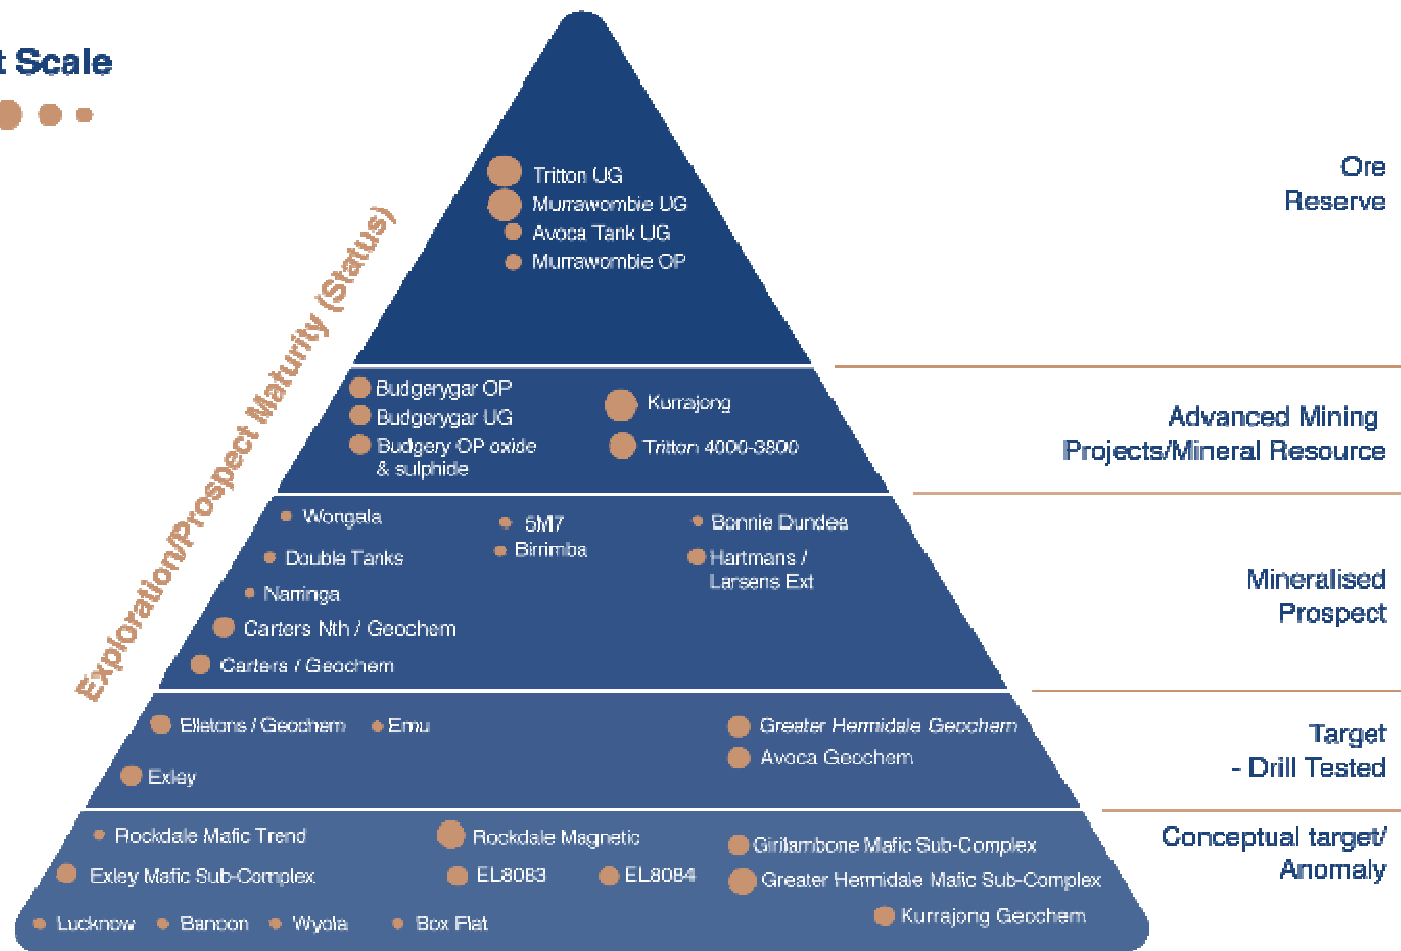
t Scale

Exploration/Prospect Maturity (Status)

Tritton UG
Murrawombie UG
Avoca Tank UG
Murrawombie OP

Ore Reserve

Budgerygar OP
Budgerygar UG
Budgery OP oxide & sulphide
Kurrajong
Tritton 4000-3800

Advanced Mining Projects/Mineral Resource

Wongala
5M7
Birrimba
Bonnie Dundee
Double Tanks
Hartmans / Larsens Ext
Narringa
Carters Nth / Geochem
Carters / Geochem

Mineralised Prospect

Elletons / Geochem
Emu
Greater Hermidale Geochem
Avoca Geochem
Exley

Target - Drill Tested

Rockdale Mafic Trend
Rockdale Magnetic
Girilambone Mafic Sub-Complex
Exley Mafic Sub-Complex
EL8083
EL8084
Greater Hermidale Mafic Sub-Complex
Lucknow
Bandon
Wyola
Box Flat
Kurrajong Geochem

Conceptual target/ Anomaly